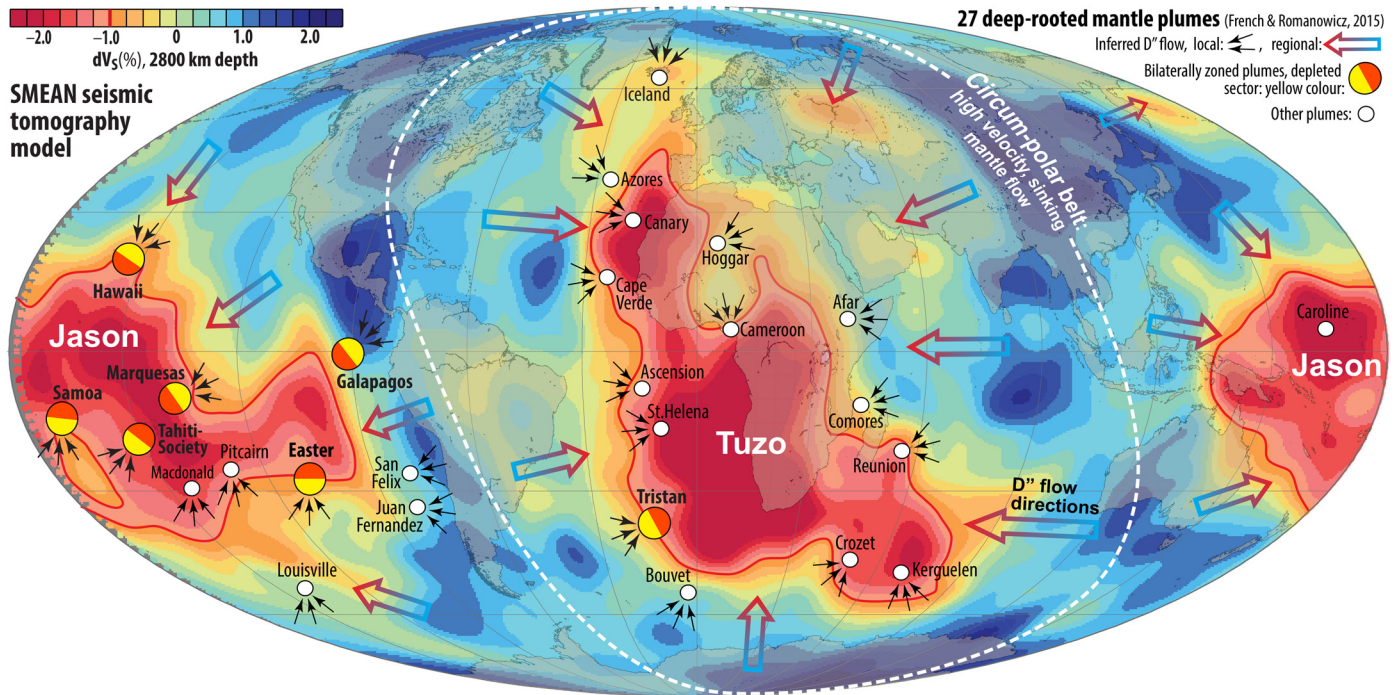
−2.0 −1.0 0 1.0 2.0
$dV_S$(%), 2800 km depth

SMEAN seismic tomography model

27 deep-rooted mantle plumes (French & Romanowicz, 2015)
Inferred D" flow, local: , regional:
Bilaterally zoned plumes, depleted sector: yellow colour:
Other plumes:

Circum-polar belt: high velocity, sinking mantle flow

Iceland
Azores
Canary
Hoggar
Cape Verde
Cameroon
Afar
Ascension
St.Helena
Comores
Tuzo
Reunion
Tristan
Crozet
Kerguelen
Bouvet
Caroline
Jason
Hawaii
Jason
Samoa
Marquesas
Tahiti-Society
Pitcairn
Macdonald
Easter
Galapagos
San Felix
Juan Fernandez
Louisville

D" flow directions